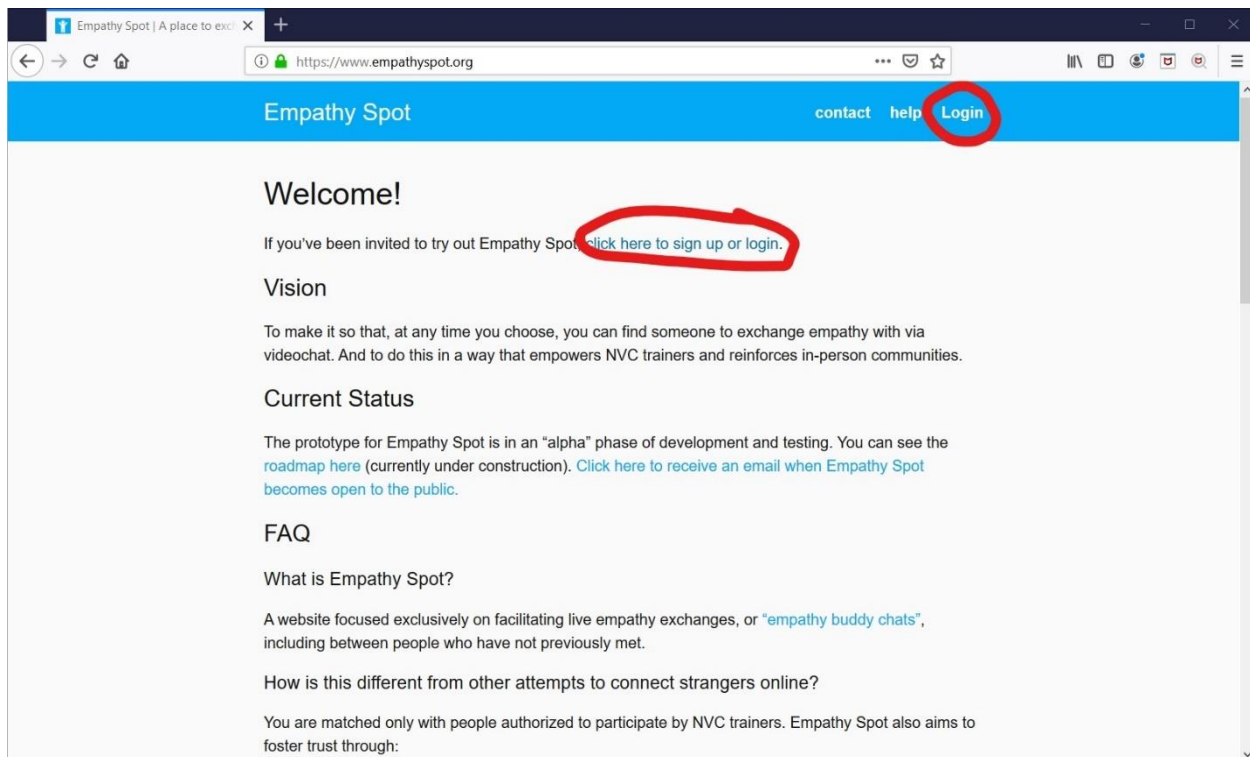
Empathy Spot | A place to exc

https://www.empathyspot.org

Empathy Spot

contact help Login

Welcome!

If you've been invited to try out Empathy Spot, click here to sign up or login.

Vision

To make it so that, at any time you choose, you can find someone to exchange empathy with via videochat. And to do this in a way that empowers NVC trainers and reinforces in-person communities.

Current Status

The prototype for Empathy Spot is in an "alpha" phase of development and testing. You can see the roadmap here (currently under construction). Click here to receive an email when Empathy Spot becomes open to the public.

FAQ

What is Empathy Spot?

A website focused exclusively on facilitating live empathy exchanges, or "empathy buddy chats", including between people who have not previously met.

How is this different from other attempts to connect strangers online?

You are matched only with people authorized to participate by NVC trainers. Empathy Spot also aims to foster trust through: